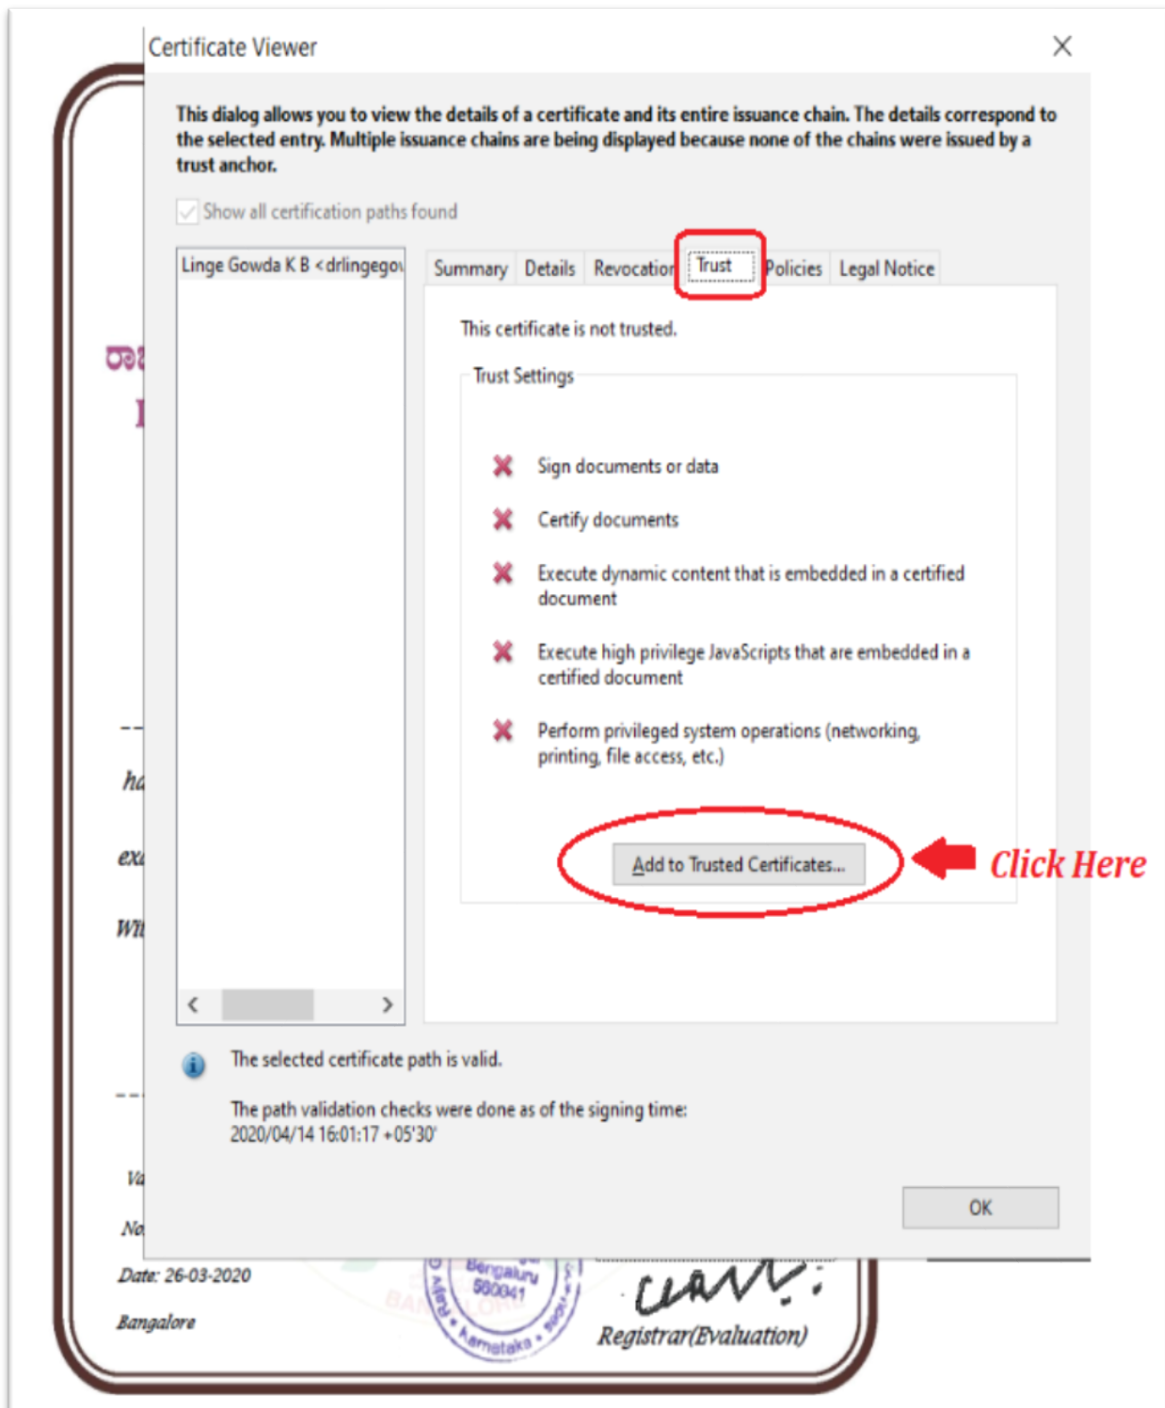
Certificate Viewer

This dialog allows you to view the details of a certificate and its entire issuance chain. The details correspond to the selected entry. Multiple issuance chains are being displayed because none of the chains were issued by a trust anchor.

Show all certification paths found

Linge Gowda K B <drlingegov

Summary Details Revocation Trust Policies Legal Notice

This certificate is not trusted.

Trust Settings

Sign documents or data

Certify documents

Execute dynamic content that is embedded in a certified document

Execute high privilege JavaScripts that are embedded in a certified document

Perform privileged system operations (networking, printing, file access, etc.)

Add to Trusted Certificates...

Click Here

The selected certificate path is valid.

The path validation checks were done as of the signing time:
2020/04/14 16:01:17 +05'30'

OK

Date: 26-03-2020

Bangalore

Bengaluru 560041 Karnataka

Registrar(Evaluation)